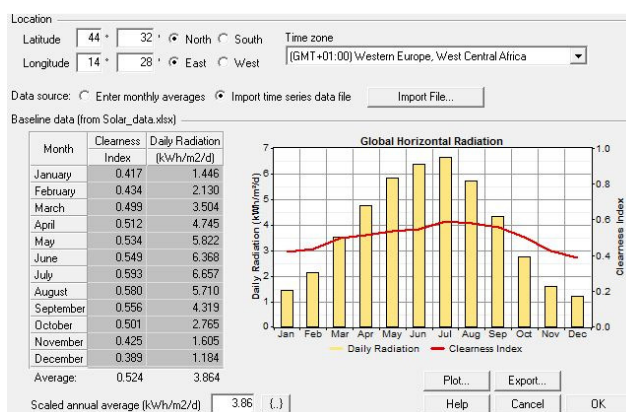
Location

Latitude 44 ° 32 ' North South

Longitude 14 ° 28 ' East West

Time zone

(GMT+01:00) Western Europe, West Central Africa

Data source: Enter monthly averages Import time series data file Import File...

Baseline data (from Solar_data.xlsx)

| Month | Clearness Index | Daily Radiation (kWh/m2/d) |
|---|---|---|
| January | 0.417 | 1.446 |
| February | 0.434 | 2.130 |
| March | 0.499 | 3.504 |
| April | 0.512 | 4.745 |
| May | 0.534 | 5.822 |
| June | 0.549 | 6.368 |
| July | 0.593 | 6.657 |
| August | 0.580 | 5.710 |
| September | 0.556 | 4.319 |
| October | 0.501 | 2.765 |
| November | 0.425 | 1.605 |
| December | 0.389 | 1.184 |
| Average: | 0.524 | 3.864 |

Global Horizontal Radiation

Daily Radiation (kWh/m²/d)

7 6 5 4 3 2 1 0

Clearness Index

1.0 0.8 0.6 0.4 0.2 0.0

Jan Feb Mar Apr May Jun Jul Aug Sep Oct Nov Dec

Daily Radiation Clearness Index

Scaled annual average (kWh/m2/d) 3.86 {..}

Plot... Export...

Help Cancel OK